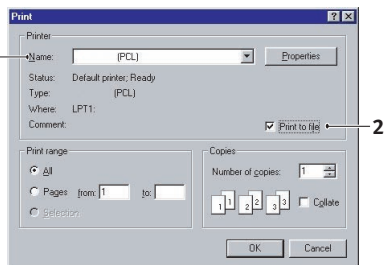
Print

?

Printer

Name: (PCL)

Properties

Status: Default printer; Ready

Type: (PCL)

Where: LPT1:

Comment:

Print to file

2

Print range

All

Pages from: 1 to:

Selection

Copies

Number of copies: 1

1 1 2 2 3 3

Collate

OK

Cancel